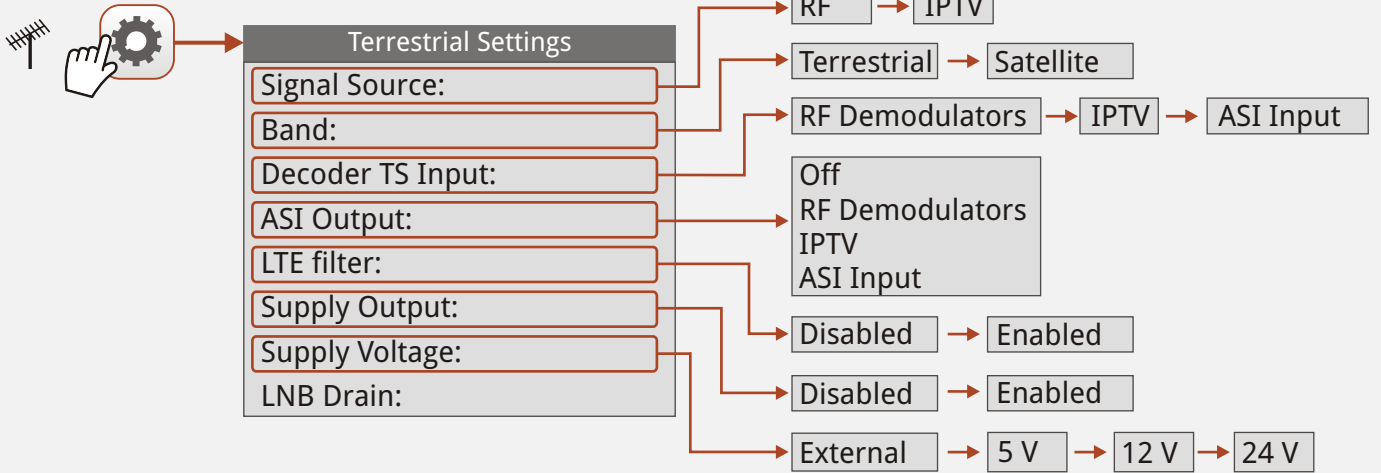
RF → IPTV

Terrestrial Settings
Signal Source:
Band:
Decoder TS Input:
ASI Output:
LTE filter:
Supply Output:
Supply Voltage:
LNB Drain:

Terrestrial → Satellite
RF Demodulators → IPTV → ASI Input
Off
RF Demodulators
IPTV
ASI Input
Disabled → Enabled
Disabled → Enabled
External → 5 V → 12 V → 24 V